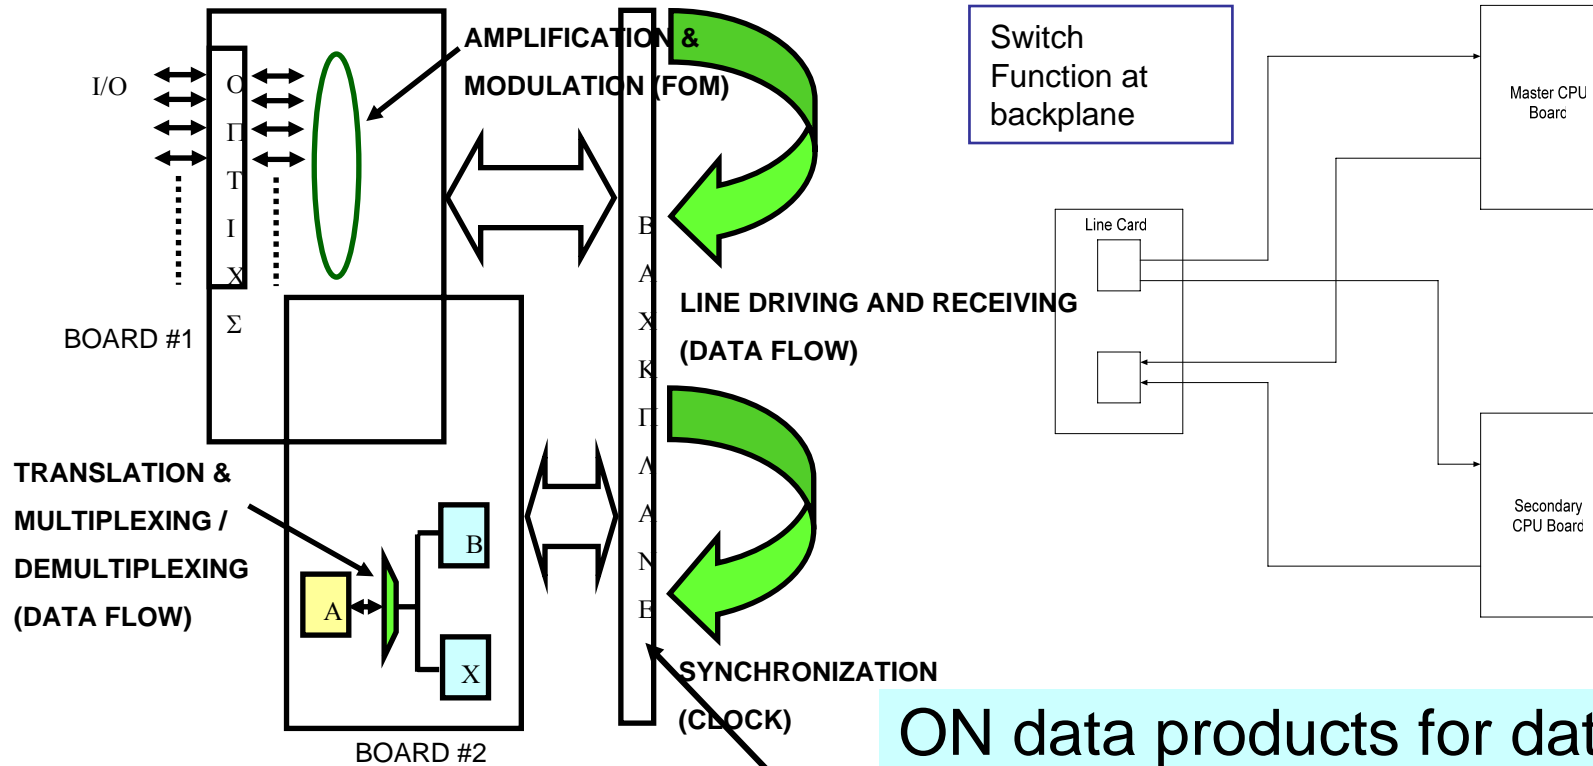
I/O

O
Π
T
I
X
Σ

BOARD #1

AMPLIFICATION &
MODULATION (FOM)

B
A
X
K
Π
Λ
A
N
E

LINE DRIVING AND RECEIVING
(DATA FLOW)

TRANSLATION &
MULTIPLEXING /
DEMULTIPLEXING
(DATA FLOW)

A
B
X

BOARD #2

SYNCHRONIZATION
(CLOCK)

Switch Function at backplane

Master CPU Boarc

Line Card

Secondary CPU Board

ON data products for dat